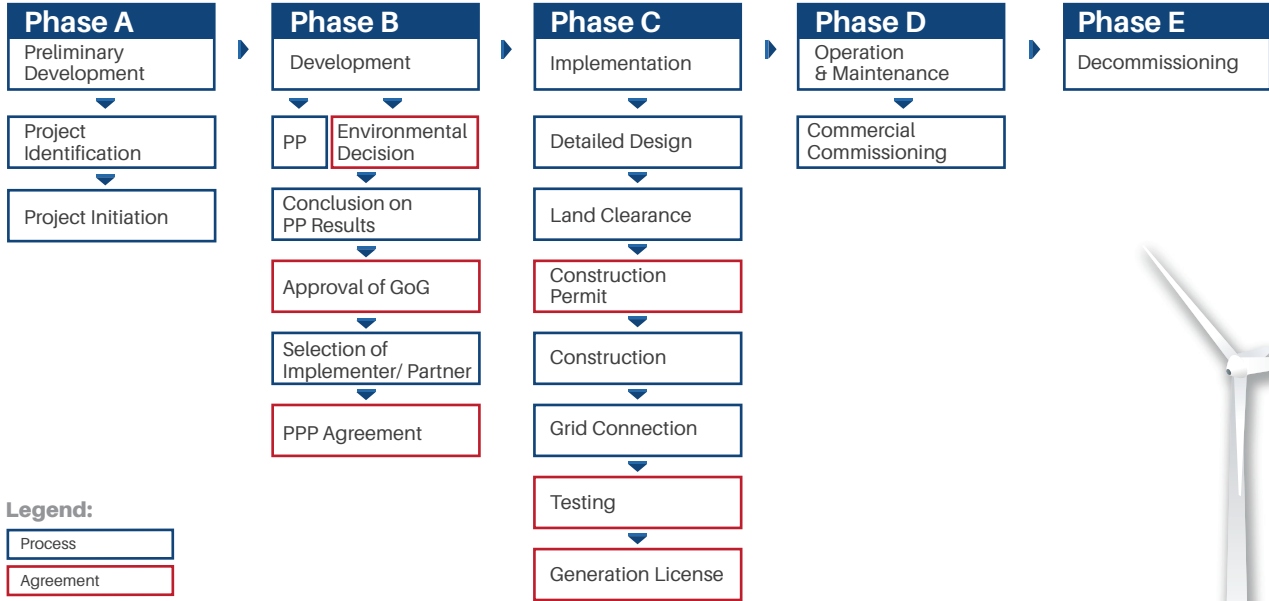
Phase A
Preliminary Development

Project Identification

Project Initiation

Phase B
Development

PP

Environmental Decision

Conclusion on PP Results

Approval of GoG

Selection of Implementer/ Partner

PPP Agreement

Phase C
Implementation

Detailed Design

Land Clearance

Construction Permit

Construction

Grid Connection

Testing

Generation License

Phase D
Operation & Maintenance

Commercial Commissioning

Phase E
Decommissioning

Legend:
Process
Agreement